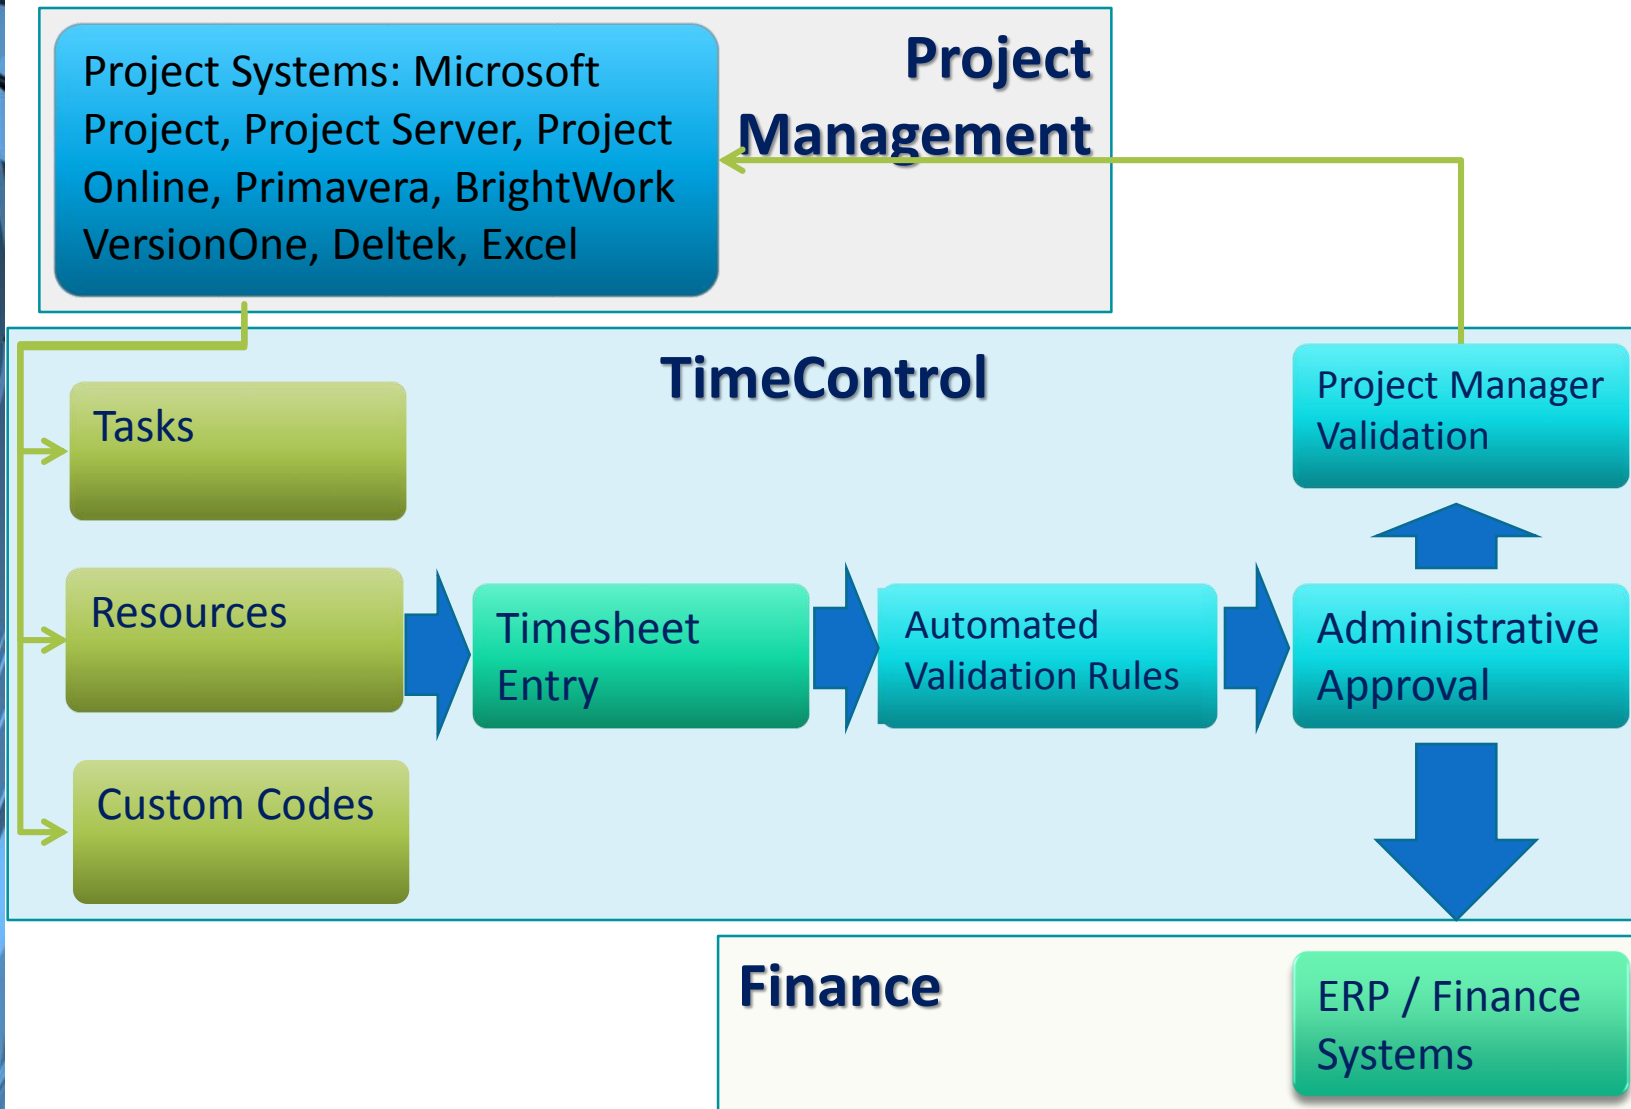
Project Systems: Microsoft Project, Project Server, Project Online, Primavera, BrightWork VersionOne, Deltek, Excel

Project Management

TimeControl

Tasks

Resources

Custom Codes

Timesheet Entry

Automated Validation Rules

Administrative Approval

Project Manager Validation

Finance

ERP / Finance Systems